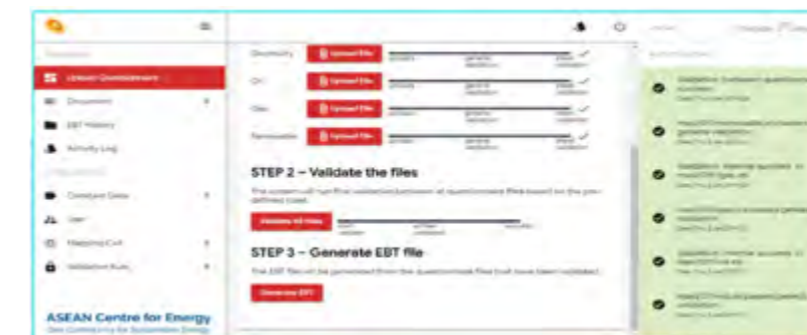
Upload Questionnaire

Document

EBT History

Activity Log

Company Data

User

Mapping Cell

Validation Rule

ASEAN Centre for Energy

Electricity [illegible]

Oil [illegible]

Gas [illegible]

Renewable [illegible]

STEP 2 – Validate the files

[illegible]

Validate All Files

STEP 3 – Generate EBT file

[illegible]

Generate EBT

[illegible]